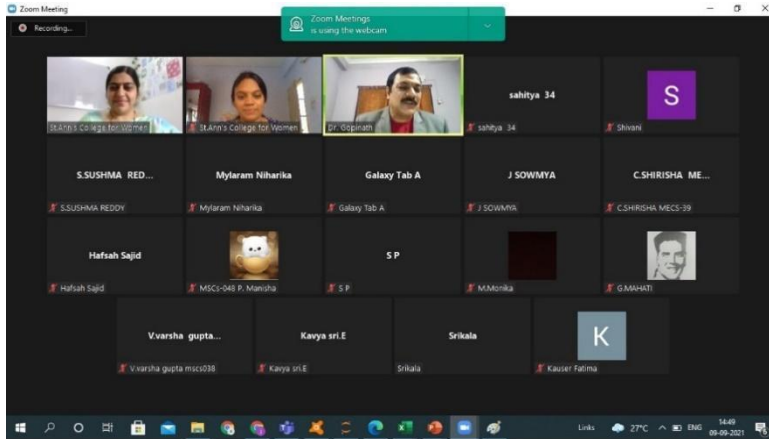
Zoom Meeting

Recording...

Zoom Meetings is using the webcam

St.Ann's College for Women

St.Ann's College for Women

Dr. Gopinath

sahitya 34

sahitya 34

S

Shivani

S.SUSHMA RED...

S.SUSHMA REDDY

Mylaram Niharika

Mylaram Niharika

Galaxy Tab A

Galaxy Tab A

J SOWMYA

J SOWMYA

C.SHIRISHA ME...

C.SHIRISHA MECS-39

Hafsah Sajid

Hafsah Sajid

MSCs-048 P. Manisha

S P

S P

M.Monika

G.MAHATI

V.varsha gupta...

V.varsha gupta mscs038

Kavya sri.E

Kavya sri.E

Srikala

Srikala

K

Kauser Fatima

Links 27°C ENG 14:49 09-09-2021